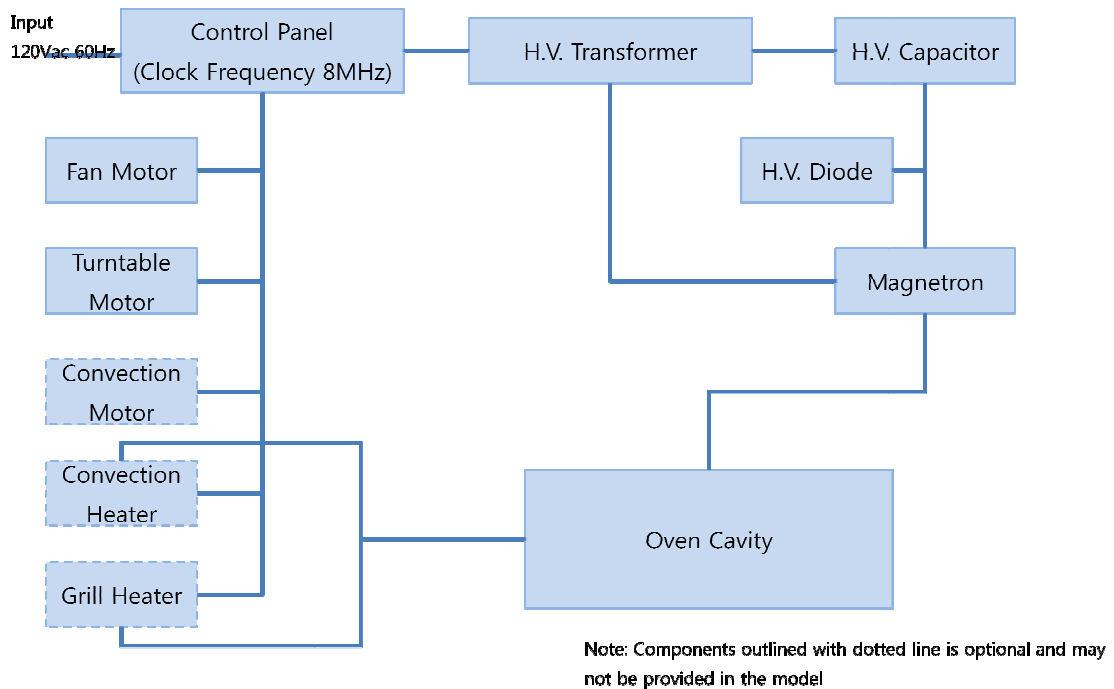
Input
120Vac 60Hz

Control Panel
(Clock Frequency 8MHz)

H.V. Transformer

H.V. Capacitor

Fan Motor

H.V. Diode

Turntable Motor

Magnetron

Convection Motor

Convection Heater

Oven Cavity

Grill Heater

Note: Components outlined with dotted line is optional and may not be provided in the model